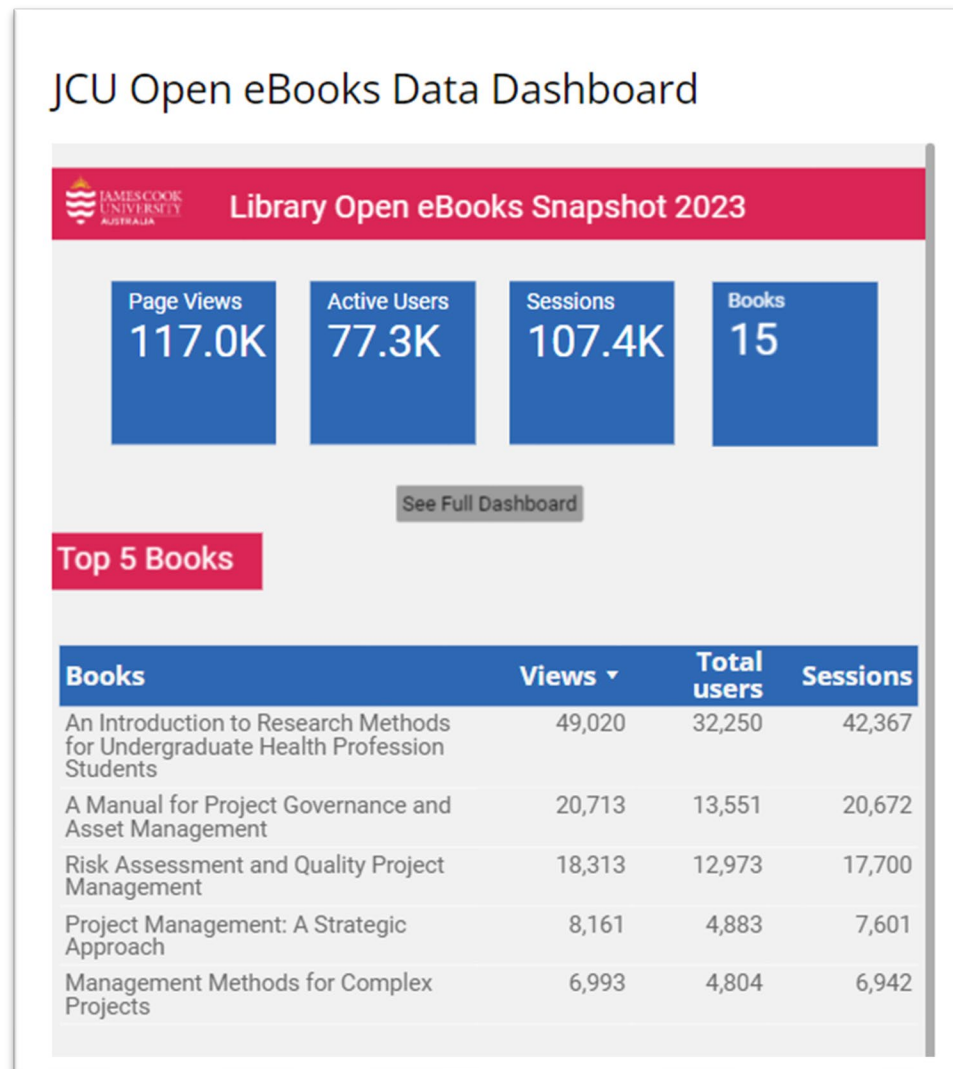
JCU Open eBooks Data Dashboard

JAMES COOK UNIVERSITY AUSTRALIA

Library Open eBooks Snapshot 2023

Page Views
117.0K

Active Users
77.3K

Sessions
107.4K

Books
15

See Full Dashboard

Top 5 Books

| Books | Views ▾ | Total users | Sessions |
|---|---|---|---|
| An Introduction to Research Methods for Undergraduate Health Profession Students | 49,020 | 32,250 | 42,367 |
| A Manual for Project Governance and Asset Management | 20,713 | 13,551 | 20,672 |
| Risk Assessment and Quality Project Management | 18,313 | 12,973 | 17,700 |
| Project Management: A Strategic Approach | 8,161 | 4,883 | 7,601 |
| Management Methods for Complex Projects | 6,993 | 4,804 | 6,942 |